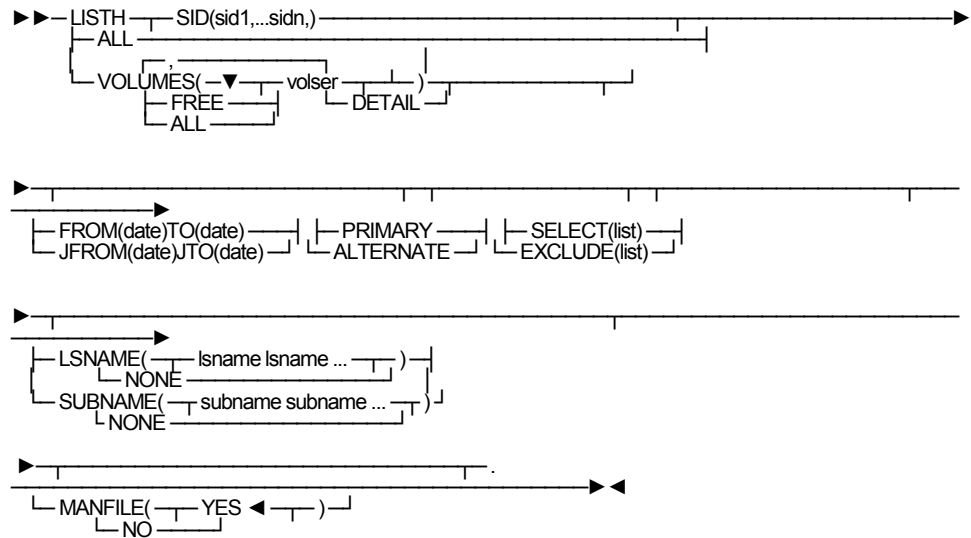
►►─LISTH─┬─SID(sid1,...sidn,)─────────────────┬──────────────►
├─ALL──────────────────────────────────┤
└─VOLUMES(─▼─┬─volser─┬─┬─)──────────┘
,
├─FREE──┤ └─DETAIL─┘
└─ALL───┘

►─┬──────────────────────────┬─┬───────────────┬─┬──────────────────┬─
──────────►
├─FROM(date)TO(date)───┤ ├─PRIMARY────┤ ├─SELECT(list)───┤
└─JFROM(date)JTO(date)─┘ └─ALTERNATE─┘ └─EXCLUDE(list)─┘

►─┬──────────────────────────────────────────┬──────────────────
──────────►
├─LSNAME(─┬─lsname lsname ...─┬─)─┤
│ └─NONE──────────────────┘
└─SUBNAME(─┬─subname subname ...─┬─)┘
└─NONE──────────────────────┘

►─┬────────────────────────────┬─.
──────────────────────────────────────►◄
└─MANFILE(─┬─YES ◄─┬─)─┘
└─NO──────┘